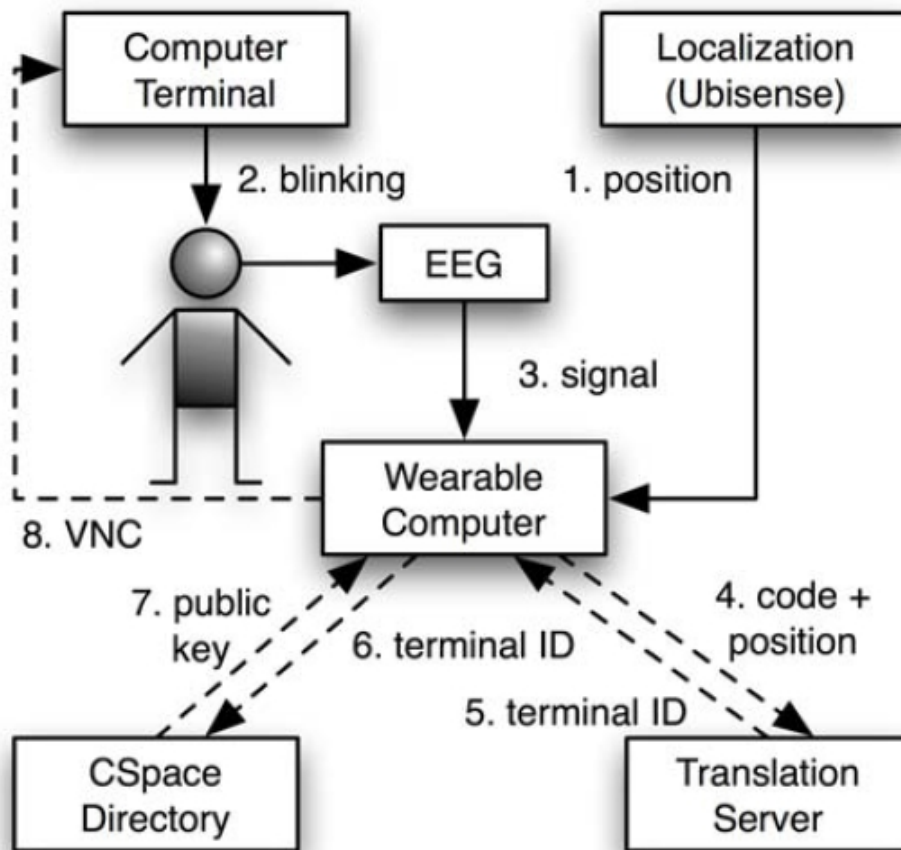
Computer Terminal

Localization (Ubisense)

2. blinking

1. position

EEG

3. signal

Wearable Computer

8. VNC

7. public key

6. terminal ID

4. code + position

5. terminal ID

CSpace Directory

Translation Server